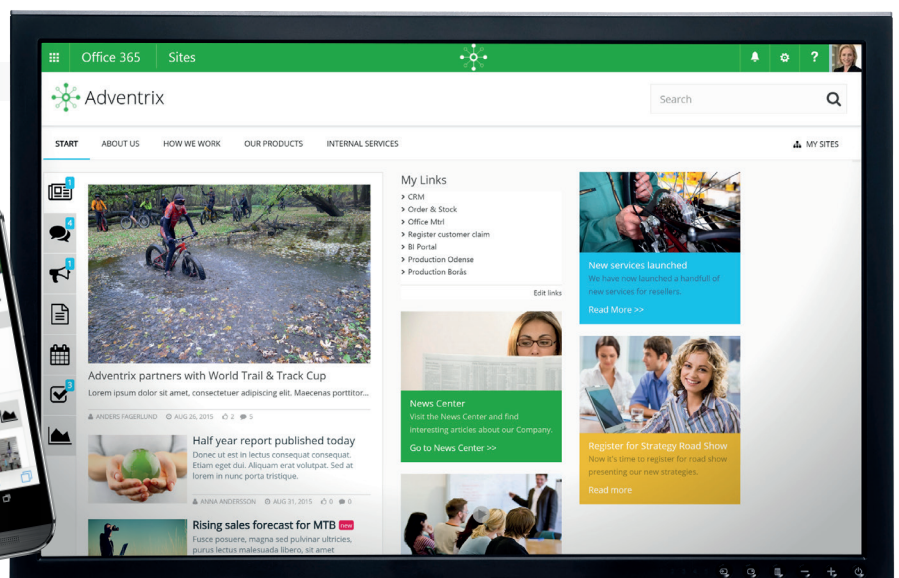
Office 365 Sites

? 

Adventrix

Search

START ABOUT US HOW WE WORK OUR PRODUCTS INTERNAL SERVICES MY SITES

1
4
1
3

Adventrix partners with World Trail & Track Cup

Lorem ipsum dolor sit amet, consectetuer adipiscing elit. Maecenas porttitor...

ANDERS FAGERLUND AUG 26, 2015 2 3

Half year report published today

Donec ut est in lectus consequat consequat. Etiam eget dui. Aliquam erat volutpat. Sed at lorem in nunc porta tristique.

ANNA ANDERSSON AUG 31, 2015 0 0

Rising sales forecast for MTB new

Fusce posuere, magna sed pulvinar ultricies, purus lectus malesuada libero, sit amet

My Links

> CRM
> Order & Stock
> Office Mtrl
> Register customer claim
> BI Portal
> Production Odense
> Production Borås

Edit links

News Center

Visit the News Center and find interesting articles about our Company.

Go to News Center >>

New services launched

We have now launched a handfull of new services for resellers.

Read More >>

Register for Strategy Road Show

Now it's time to register for road show presenting our new strategies.

Read more